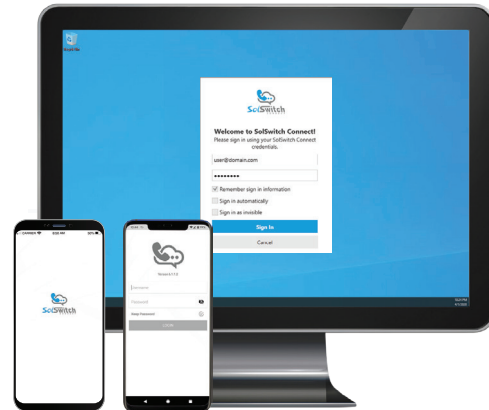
SolSwitch

Welcome to SolSwitch Connect!
Please sign in using your SolSwitch Connect credentials.

user@domain.com

••••••••

Remember sign in information

Sign in automatically

Sign in as invisible

Sign In

Cancel

SolSwitch

Username

Password

LOGIN